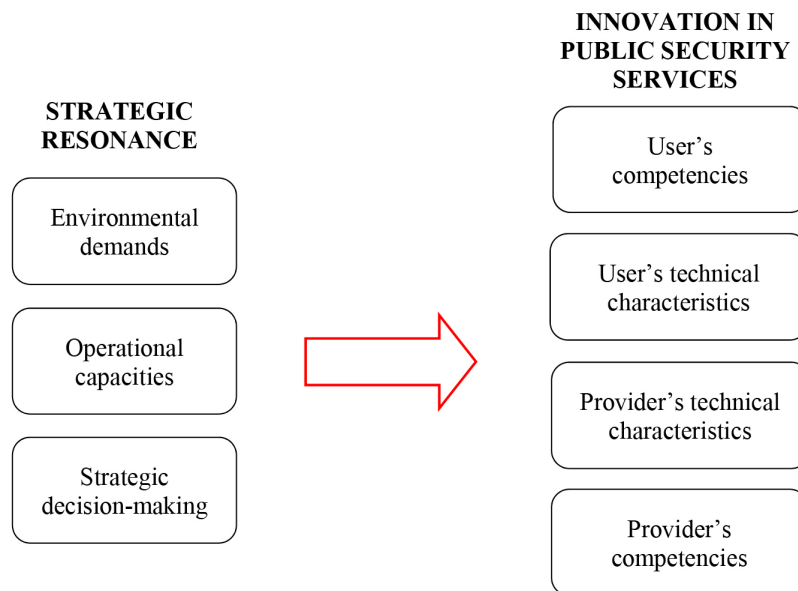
STRATEGIC RESONANCE

Environmental demands

Operational capacities

Strategic decision-making

INNOVATION IN PUBLIC SECURITY SERVICES

User’s competencies

User’s technical characteristics

Provider’s technical characteristics

Provider’s competencies